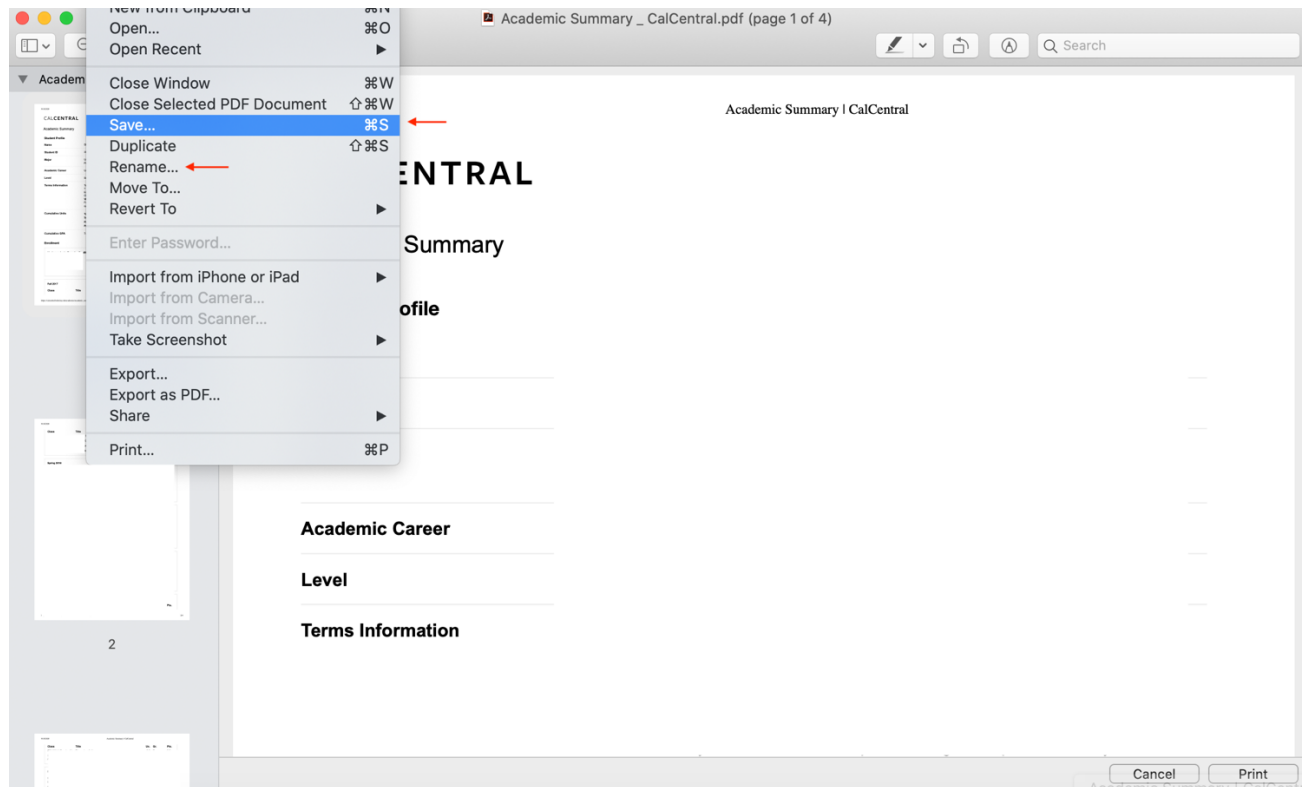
New from Clipboard ⌘N
Open... ⌘O
Open Recent ▶
Close Window ⌘W
Close Selected PDF Document ⇧⌘W
Save... ⌘S
Duplicate ⇧⌘S
Rename...
Move To...
Revert To ▶
Enter Password...
Import from iPhone or iPad ▶
Import from Camera...
Import from Scanner...
Take Screenshot ▶
Export...
Export as PDF...
Share ▶
Print... ⌘P

Academic Summary _ CalCentral.pdf (page 1 of 4)

Search

Academ

CALCENTRAL
Academic Summary

2

Academic Summary | CalCentral

ENTRAL

Summary

ofile

Academic Career

Level

Terms Information

Cancel
Print